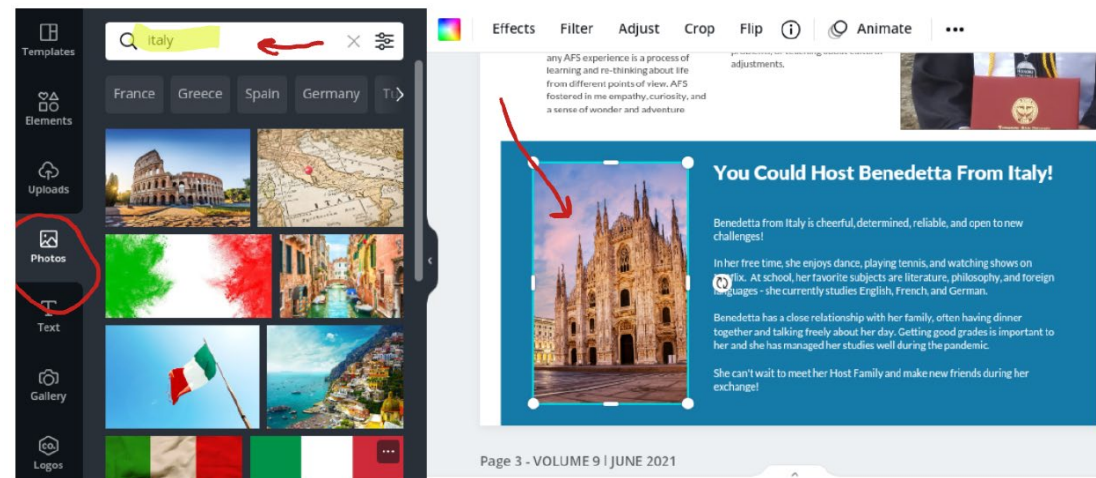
Templates

Elements

Uploads

Photos

Text

Gallery

Logos

italy

France Greece Spain Germany Tu

Effects Filter Adjust Crop Flip Animate •••

any AFS experience is a process of learning and re-thinking about life from different points of view. AFS fostered in me empathy, curiosity, and a sense of wonder and adventure

adjustments.

You Could Host Benedetta From Italy!

Benedetta from Italy is cheerful, determined, reliable, and open to new challenges!

In her free time, she enjoys dance, playing tennis, and watching shows on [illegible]flix. At school, her favorite subjects are literature, philosophy, and foreign languages - she currently studies English, French, and German.

Benedetta has a close relationship with her family, often having dinner together and talking freely about her day. Getting good grades is important to her and she has managed her studies well during the pandemic.

She can't wait to meet her Host Family and make new friends during her exchange!

Page 3 - VOLUME 9 | JUNE 2021